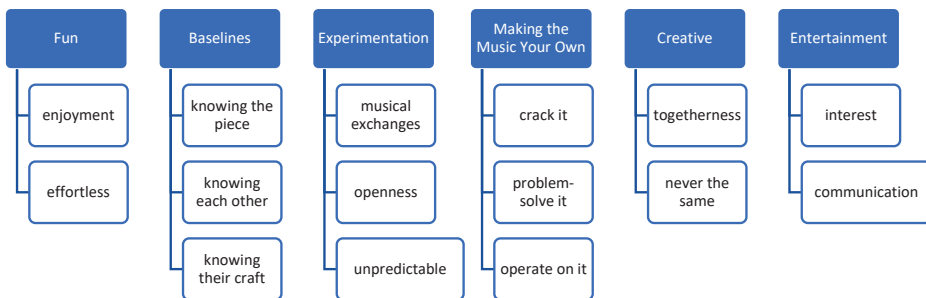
Fun

enjoyment

effortless

Baselines

knowing the piece

knowing each other

knowing their craft

Experimentation

musical exchanges

openness

unpredictable

Making the Music Your Own

crack it

problem-solve it

operate on it

Creative

togetherness

never the same

Entertainment

interest

communication